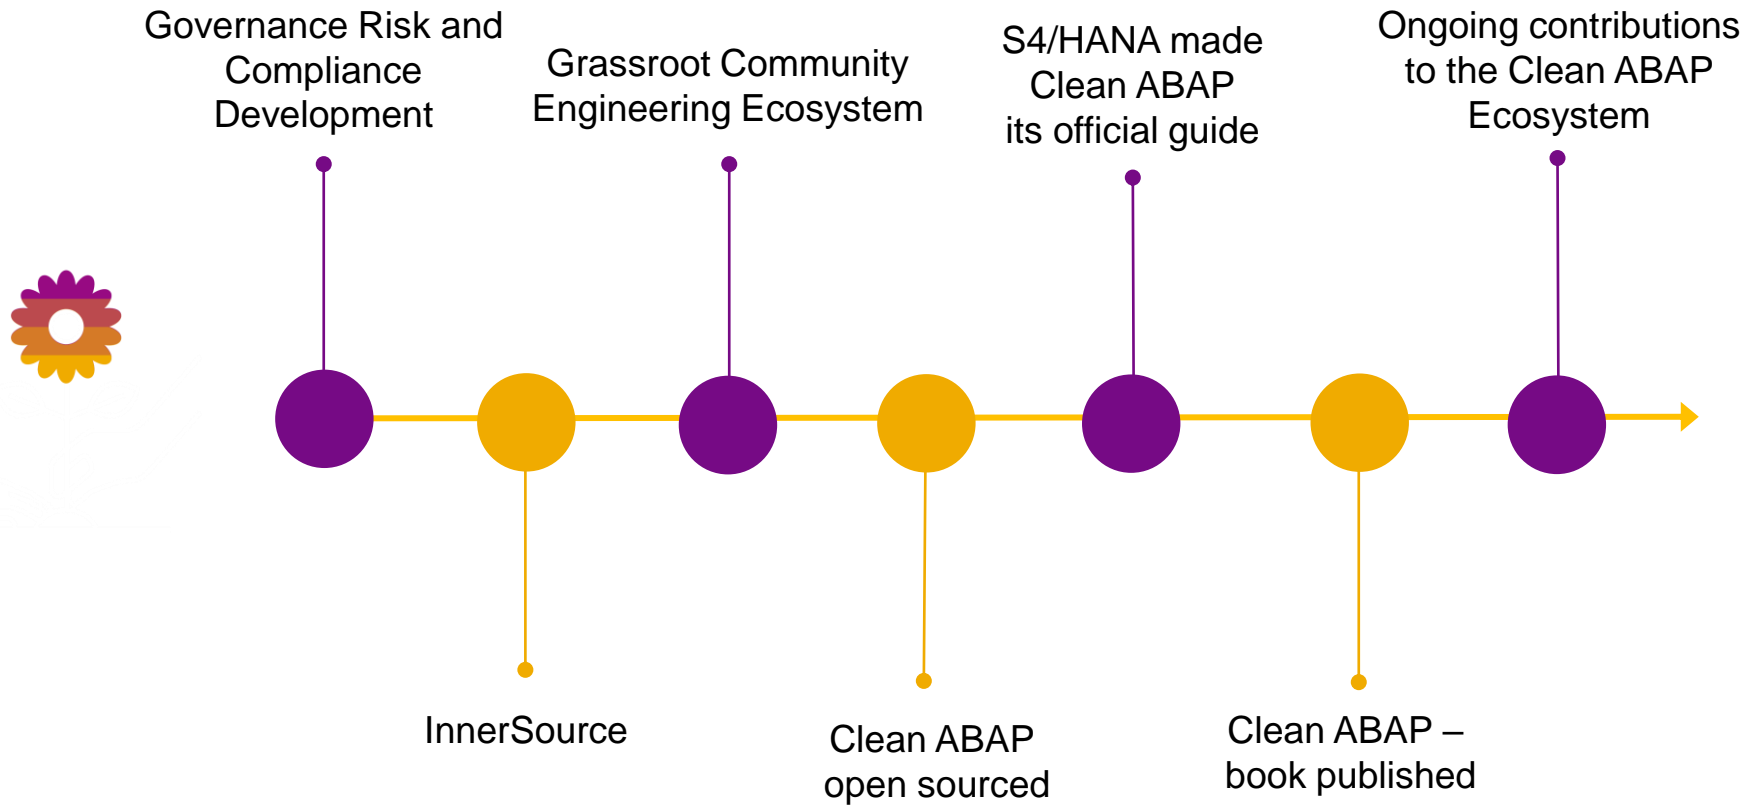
Governance Risk and Compliance Development

Grassroot Community Engineering Ecosystem

S4/HANA made Clean ABAP its official guide

Ongoing contributions to the Clean ABAP Ecosystem

InnerSource

Clean ABAP open sourced

Clean ABAP – book published